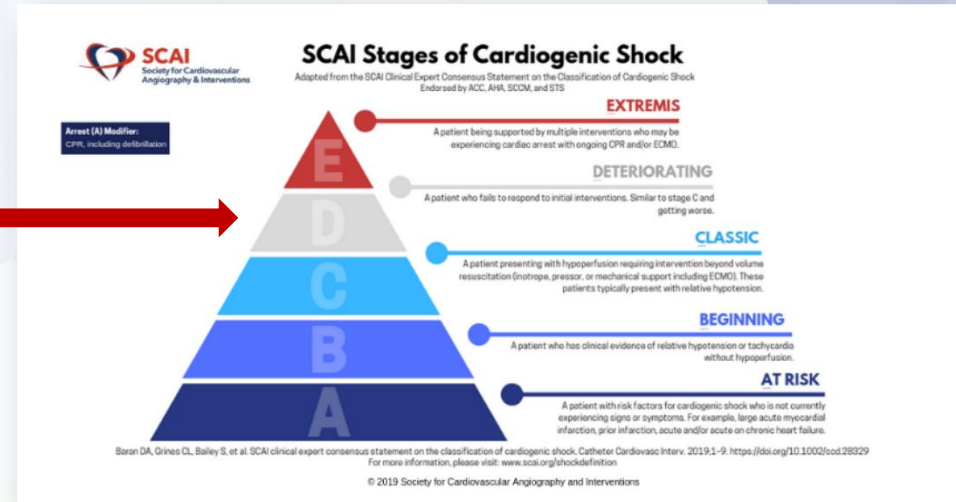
SCAI
Society for Cardiovascular Angiography & Interventions

SCAI Stages of Cardiogenic Shock
Adapted from the SCAI Clinical Expert Consensus Statement on the Classification of Cardiogenic Shock
Endorsed by ACC, AHA, SCCM, and STS

Arrest (A) Modifier:
CPR, including defibrillation

E
D
C
B
A

EXTREMIS
A patient being supported by multiple interventions who may be experiencing cardiac arrest with ongoing CPR and/or ECMO.

DETERIORATING
A patient who fails to respond to initial interventions. Similar to stage C and getting worse.

CLASSIC
A patient presenting with hypoperfusion requiring intervention beyond volume resuscitation (inotrope, pressor, or mechanical support including ECMO). These patients typically present with relative hypotension.

BEGINNING
A patient who has clinical evidence of relative hypotension or tachycardia without hypoperfusion.

AT RISK
A patient with risk factors for cardiogenic shock who is not currently experiencing signs or symptoms. For example, large acute myocardial infarction, prior infarction, acute and/or acute on chronic heart failure.

Baran DA, Grines CL, Bailey S, et al. SCAI clinical expert consensus statement on the classification of cardiogenic shock. Catheter Cardiovasc Interv. 2019;1–9. https://doi.org/10.1002/ccd.28329
For more information, please visit: www.scai.org/shockdefinition

© 2019 Society for Cardiovascular Angiography and Interventions